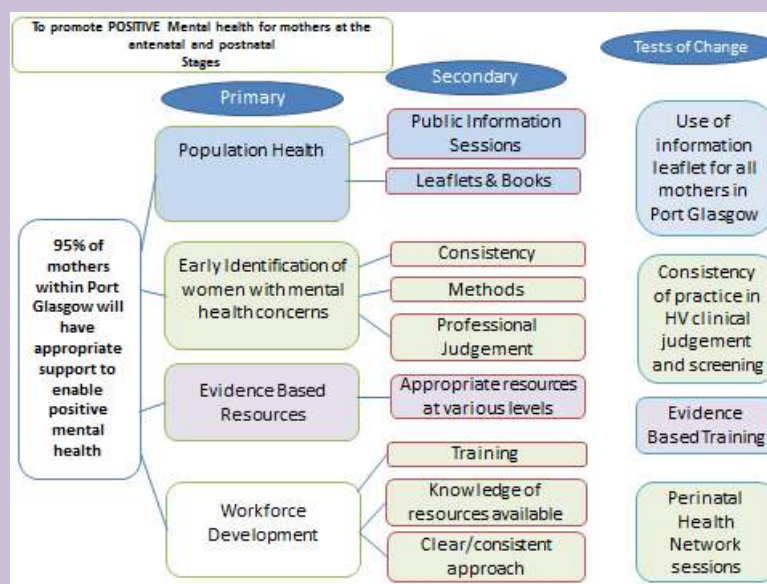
To promote POSITIVE Mental health for mothers at the antenatal and postnatal Stages

Secondary

Tests of Change

Primary

95% of mothers within Port Glasgow will have appropriate support to enable positive mental health

Population Health

Public Information Sessions

Leaflets & Books

Early Identification of women with mental health concerns

Consistency

Methods

Professional Judgement

Evidence Based Resources

Appropriate resources at various levels

Workforce Development

Training

Knowledge of resources available

Clear/consistent approach

Use of information leaflet for all mothers in Port Glasgow

Consistency of practice in HV clinical judgement and screening

Evidence Based Training

Perinatal Health Network sessions